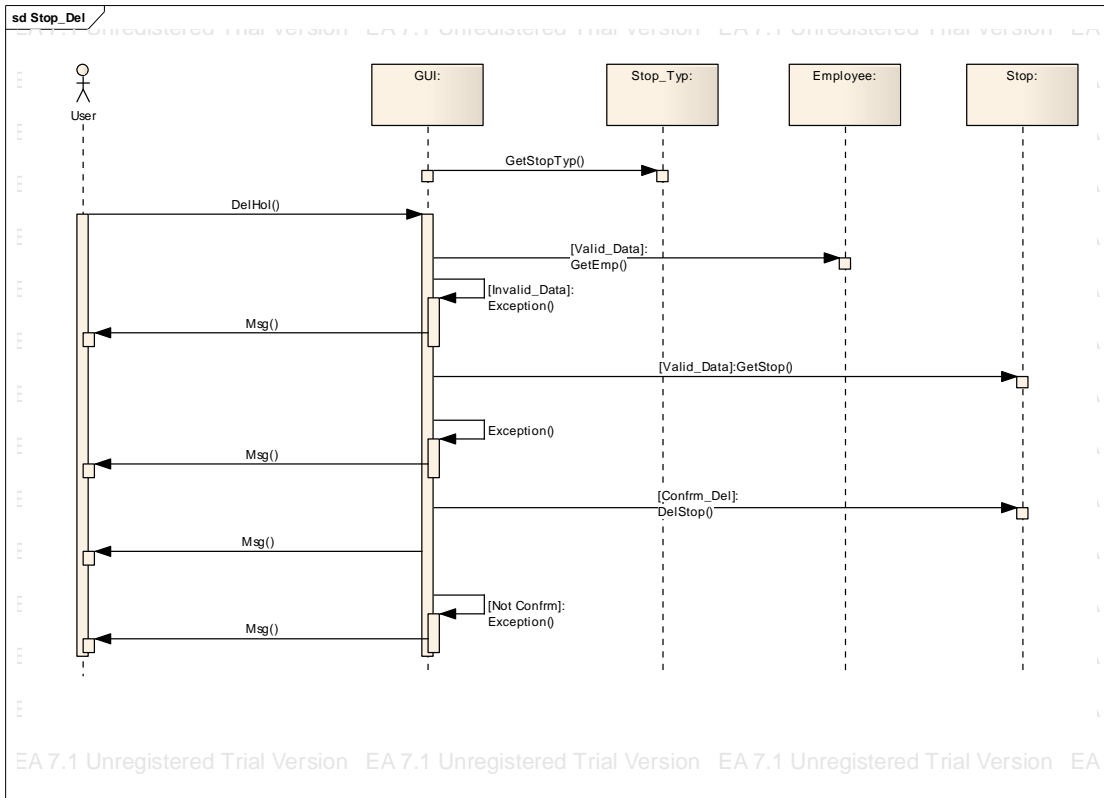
sd Stop_Del

EA 7.1 Unregistered Trial Version EA 7.1 Unregistered Trial Version EA 7.1 Unregistered Trial Version EA

User

GUI:

Stop_Typ:

Employee:

Stop:

GetStopTyp()

DelHol()

[Valid_Data]: GetEmp()

[Invalid_Data]: Exception()

Msg()

[Valid_Data]:GetStop()

Exception()

Msg()

[Confrm_Del]: DelStop()

Msg()

[Not Confrm]: Exception()

Msg()

EA 7.1 Unregistered Trial Version EA 7.1 Unregistered Trial Version EA 7.1 Unregistered Trial Version EA